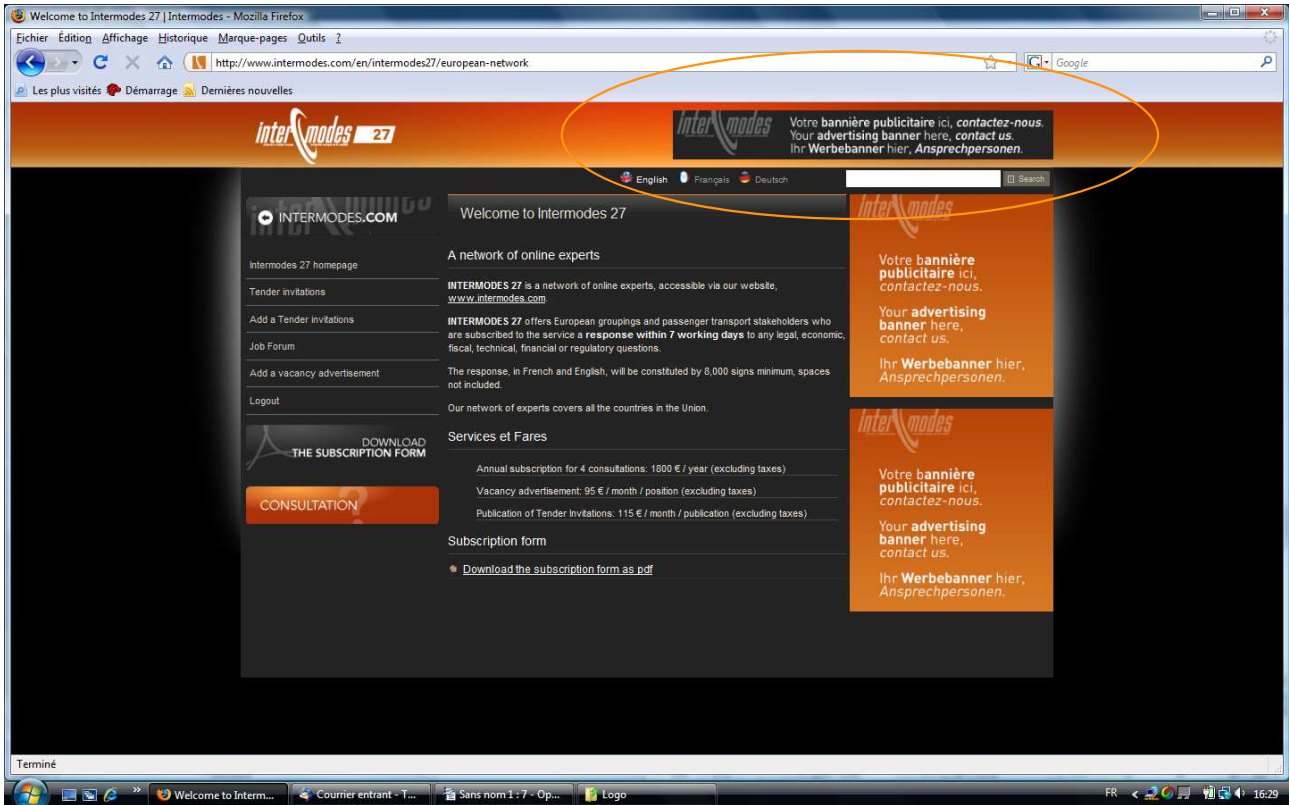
Welcome to Intermodes 27 | Intermodes - Mozilla Firefox

Fichier Édition Affichage Historique Marque-pages Outils ?

http://www.intermodes.com/en/intermodes27/european-network

Google

Les plus visités Démarrage Dernières nouvelles

intermodes 27

intermodes Votre bannière publicitaire ici, contactez-nous. Your advertising banner here, contact us. Ihr Werbebanner hier, Ansprechpersonen.

English Français Deutsch

Search

INTERMODES.COM

Intermodes 27 homepage

Tender invitations

Add a Tender invitations

Job Forum

Add a vacancy advertisement

Logout

DOWNLOAD THE SUBSCRIPTION FORM

CONSULTATION

Welcome to Intermodes 27

A network of online experts

INTERMODES 27 is a network of online experts, accessible via our website, www.intermodes.com.

INTERMODES 27 offers European groupings and passenger transport stakeholders who are subscribed to the service a response within 7 working days to any legal, economic, fiscal, technical, financial or regulatory questions.

The response, in French and English, will be constituted by 8,000 signs minimum, spaces not included.

Our network of experts covers all the countries in the Union.

Services et Fares

Annual subscription for 4 consultations: 1800 € / year (excluding taxes)

Vacancy advertisement: 95 € / month / position (excluding taxes)

Publication of Tender Invitations: 115 € / month / publication (excluding taxes)

Subscription form

Download the subscription form as pdf

intermodes

Votre bannière publicitaire ici, contactez-nous.

Your advertising banner here, contact us.

Ihr Werbebanner hier, Ansprechpersonen.

intermodes

Votre bannière publicitaire ici, contactez-nous.

Your advertising banner here, contact us.

Ihr Werbebanner hier, Ansprechpersonen.

Terminé

Welcome to Interm... Courrier entrant - T... Sans nom 1 : 7 - Op... Logo

FR 16:29